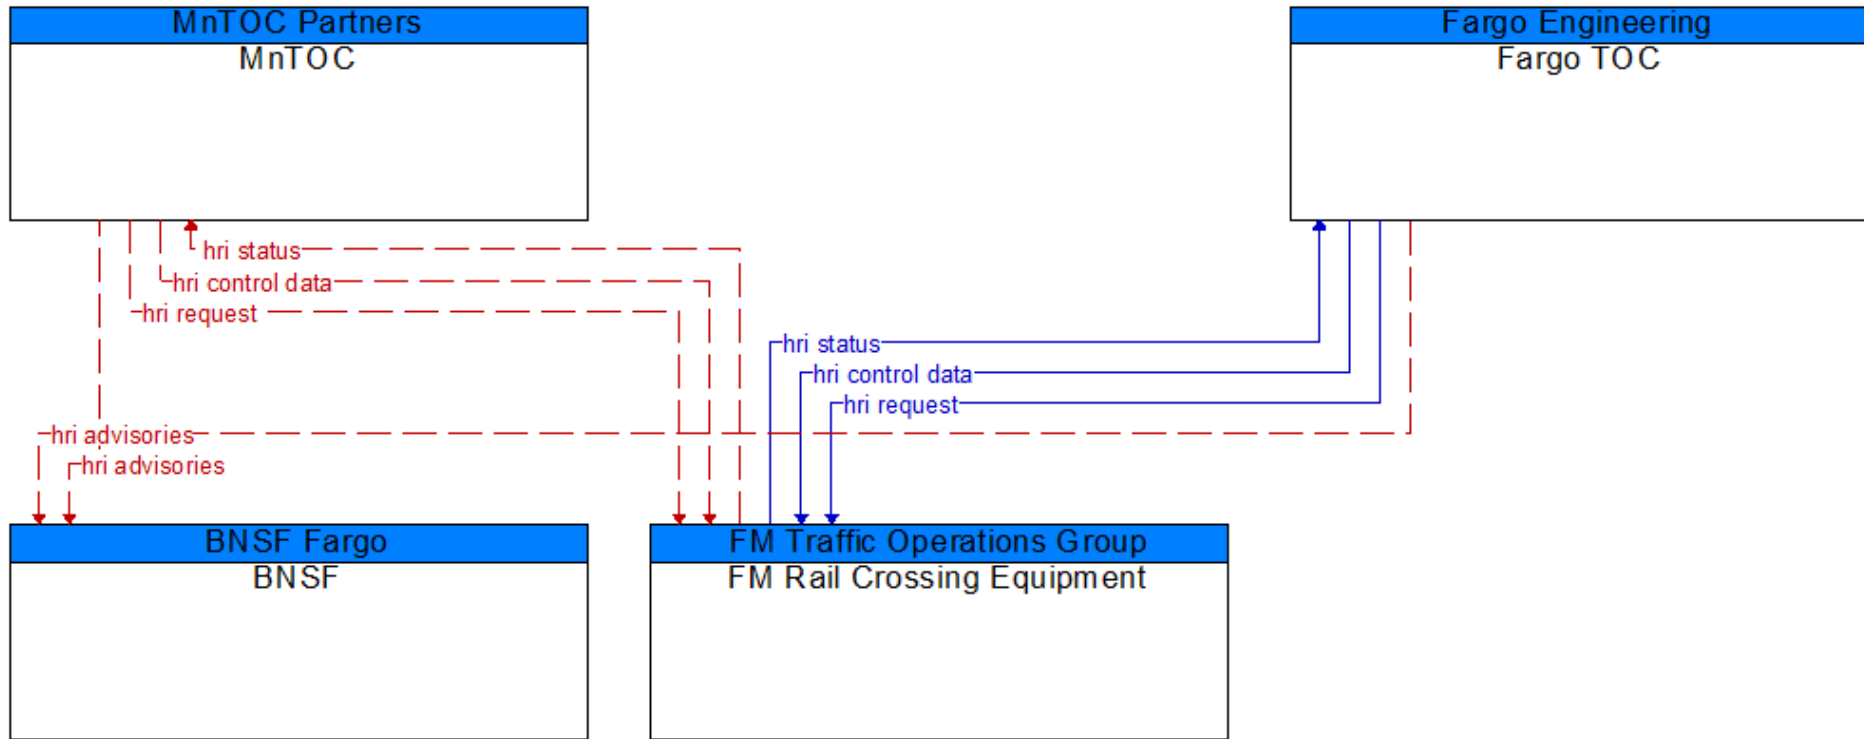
MnTOC Partners
MnTOC

Fargo Engineering
Fargo TOC

hri status
hri control data
hri request

hri status
hri control data
hri request

hri advisories
hri advisories

BNSF Fargo
BNSF

FM Traffic Operations Group
FM Rail Crossing Equipment